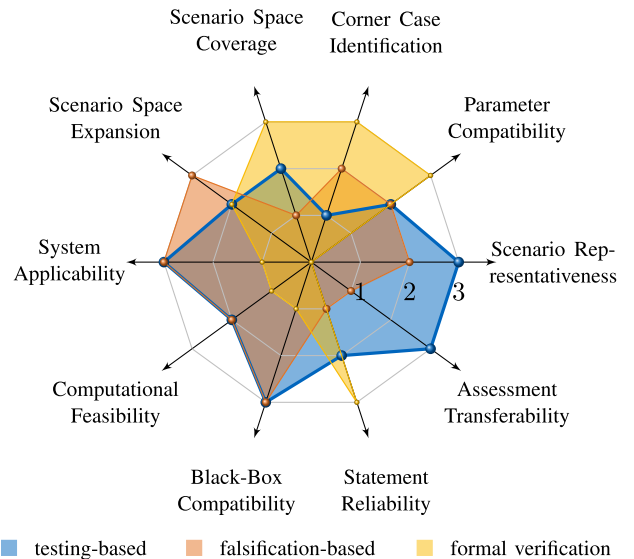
Scenario Space Coverage

Corner Case Identification

Parameter Compatibility

Scenario Representativeness

Assessment Transferability

Statement Reliability

Black-Box Compatibility

Computational Feasibility

System Applicability

Scenario Space Expansion

1
2
3

testing-based
falsification-based
formal verification